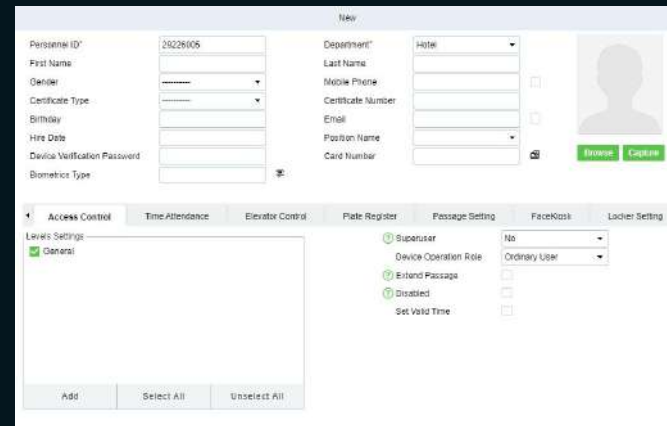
New

Personnel ID* 29226005
First Name
Gender --------
Certificate Type --------
Birthday
Hire Date
Device Verification Password
Biometrics Type

Department* Hotel
Last Name
Mobile Phone
Certificate Number
Email
Position Name
Card Number

Browse Capture

Access Control | Time Attendance | Elevator Control | Plate Register | Passage Setting | FaceKiosk | Locker Setting

Levels Settings
General

Add | Select All | Unselect All

Superuser No
Device Operation Role Ordinary User
Extend Passage
Disabled
Set Valid Time